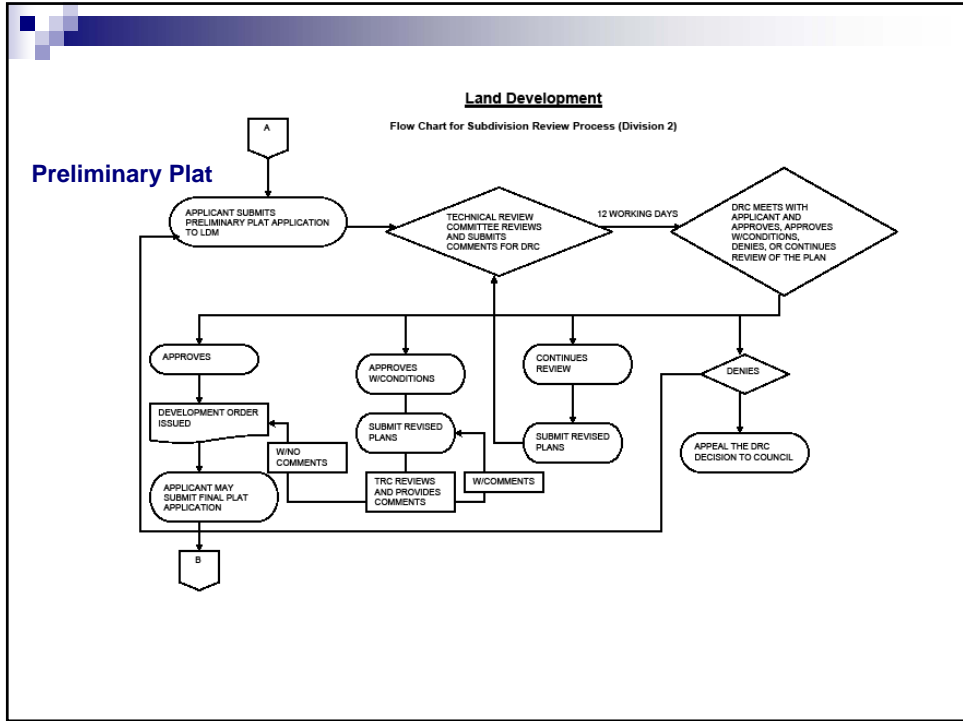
Land Development

Flow Chart for Subdivision Review Process (Division 2)

Preliminary Plat

A

APPLICANT SUBMITS PRELIMINARY PLAT APPLICATION TO LDM

TECHNICAL REVIEW COMMITTEE REVIEWS AND SUBMITS COMMENTS FOR DRC

12 WORKING DAYS

DRC MEETS WITH APPLICANT AND APPROVES, APPROVES W/CONDITIONS, DENIES, OR CONTINUES REVIEW OF THE PLAN

APPROVES

APPROVES W/CONDITIONS

CONTINUES REVIEW

DENIES

DEVELOPMENT ORDER ISSUED

SUBMIT REVISED PLANS

SUBMIT REVISED PLANS

APPEAL THE DRC DECISION TO COUNCIL

W/NO COMMENTS

APPLICANT MAY SUBMIT FINAL PLAT APPLICATION

TRC REVIEWS AND PROVIDES COMMENTS

W/COMMENTS

B